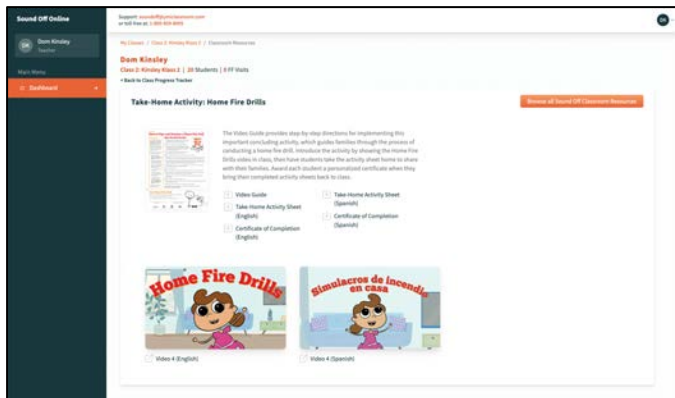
Sound Off Online

DK Dom Kinsley Teacher

Main Menu

Dashboard

Support: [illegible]
or toll free at: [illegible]

DK

My Classes / Class 2: Kinsley Klass 2 / Classroom Resources

Dom Kinsley

Class 2: Kinsley Klass 2 | 24 Students | 0 FF Visits

< Back to Class Progress Tracker

Take-Home Activity: Home Fire Drills

Browse all Sound Off Classroom Resources

The Video Guide provides step-by-step directions for implementing this important concluding activity, which guides families through the process of conducting a home fire drill. Introduce the activity by showing the Home Fire Drills video in class, then have students take the activity sheet home to share with their families. Award each student a personalized certificate when they bring their completed activity sheets back to class.

Video Guide

Take-Home Activity Sheet (English)

Certificate of Completion (English)

Take-Home Activity Sheet (Spanish)

Certificate of Completion (Spanish)

Home Fire Drills

Simulacros de incendio en casa

Video 4 (English)

Video 4 (Spanish)